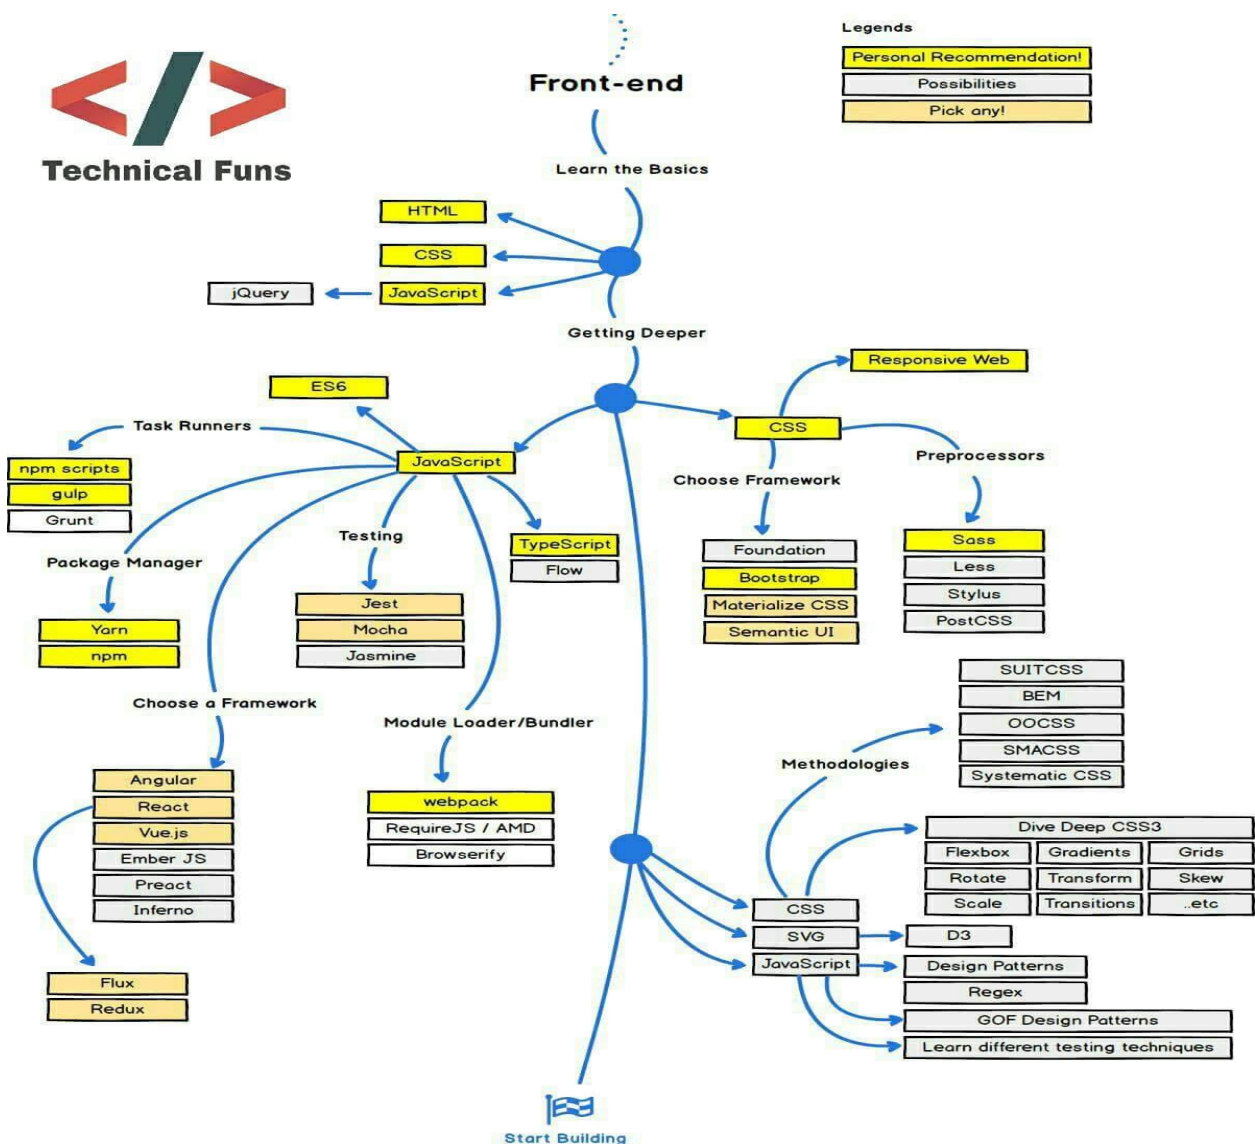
</>

Technical Funs

Front-end

Legends
Personal Recommendation!
Possibilities
Pick any!

Learn the Basics

HTML
CSS
JavaScript
jQuery

Getting Deeper

ES6
Task Runners
npm scripts
gulp
Grunt
JavaScript
Package Manager
Yarn
npm
Testing
Jest
Mocha
Jasmine
TypeScript
Flow
Choose a Framework
Angular
React
Vue.js
Ember JS
Preact
Inferno
Flux
Redux
Module Loader/Bundler
webpack
RequireJS / AMD
Browserify

Responsive Web
CSS
Choose Framework
Foundation
Bootstrap
Materialize CSS
Semantic UI
Preprocessors
Sass
Less
Stylus
PostCSS

Methodologies
SUITCSS
BEM
OOCSS
SMACSS
Systematic CSS

Dive Deep CSS3

| Flexbox | Gradients | Grids |
|---|---|---|
| Rotate | Transform | Skew |
| Scale | Transitions | ..etc |

CSS
SVG
D3
JavaScript
Design Patterns
Regex
GOF Design Patterns
Learn different testing techniques

Start Building